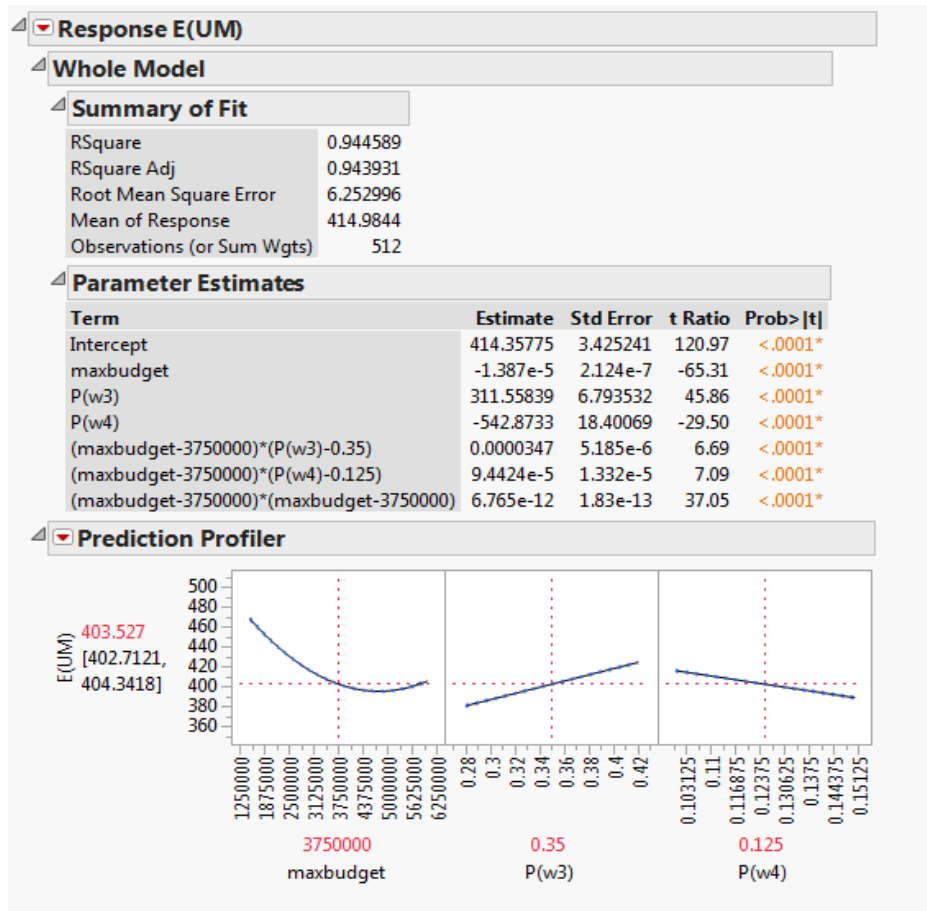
Response E(UM)

Whole Model

Summary of Fit

| | |
|---|---|
| RSquare | 0.944589 |
| RSquare Adj | 0.943931 |
| Root Mean Square Error | 6.252996 |
| Mean of Response | 414.9844 |
| Observations (or Sum Wgts) | 512 |

Parameter Estimates

| Term | Estimate | Std Error | t Ratio | Prob>\|t\| |
|---|---|---|---|---|
| Intercept | 414.35775 | 3.425241 | 120.97 | <.0001* |
| maxbudget | -1.387e-5 | 2.124e-7 | -65.31 | <.0001* |
| P(w3) | 311.55839 | 6.793532 | 45.86 | <.0001* |
| P(w4) | -542.8733 | 18.40069 | -29.50 | <.0001* |
| (maxbudget-3750000)*(P(w3)-0.35) | 0.0000347 | 5.185e-6 | 6.69 | <.0001* |
| (maxbudget-3750000)*(P(w4)-0.125) | 9.4424e-5 | 1.332e-5 | 7.09 | <.0001* |
| (maxbudget-3750000)*(maxbudget-3750000) | 6.765e-12 | 1.83e-13 | 37.05 | <.0001* |

Prediction Profiler

E(UM)
403.527
[402.7121,
404.3418]

500
480
460
440
420
400
380
360

1250000 1875000 2500000 3125000 3750000 4375000 5000000 5625000 6250000
0.28 0.3 0.32 0.34 0.36 0.38 0.4 0.42
0.103125 0.11 0.116875 0.12375 0.130625 0.1375 0.144375 0.15125

3750000
maxbudget
0.35
P(w3)
0.125
P(w4)